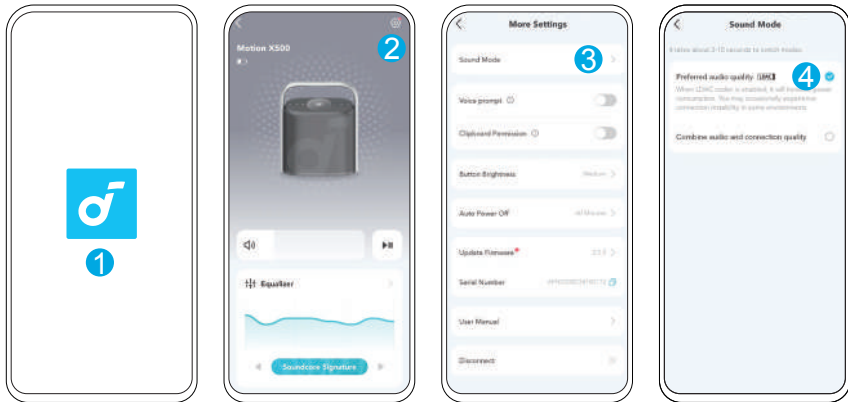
1

Motion X500

2

Equalizer

Soundcore Signature

More Settings

Sound Mode

3

Voice prompt

Clipboard Permission

Button Brightness

Medium

Auto Power Off

Update Firmware

Serial Number

User Manual

Disconnect

Sound Mode

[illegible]

Preferred audio quality LDAC

4

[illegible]

Combine audio and connection quality